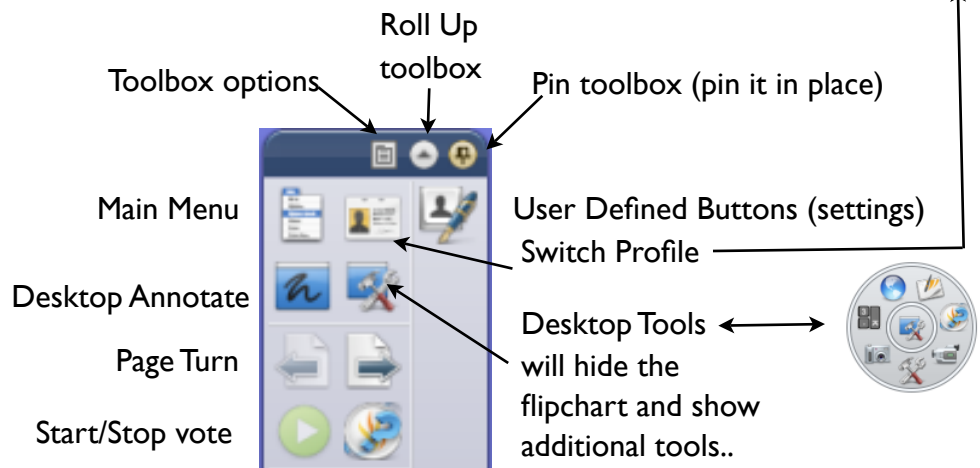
Roll Up toolbox

Toolbox options

Pin toolbox (pin it in place)

Main Menu

User Defined Buttons (settings)

Switch Profile

Desktop Annotate

Desktop Tools will hide the flipchart and show additional tools..

Page Turn

Start/Stop vote